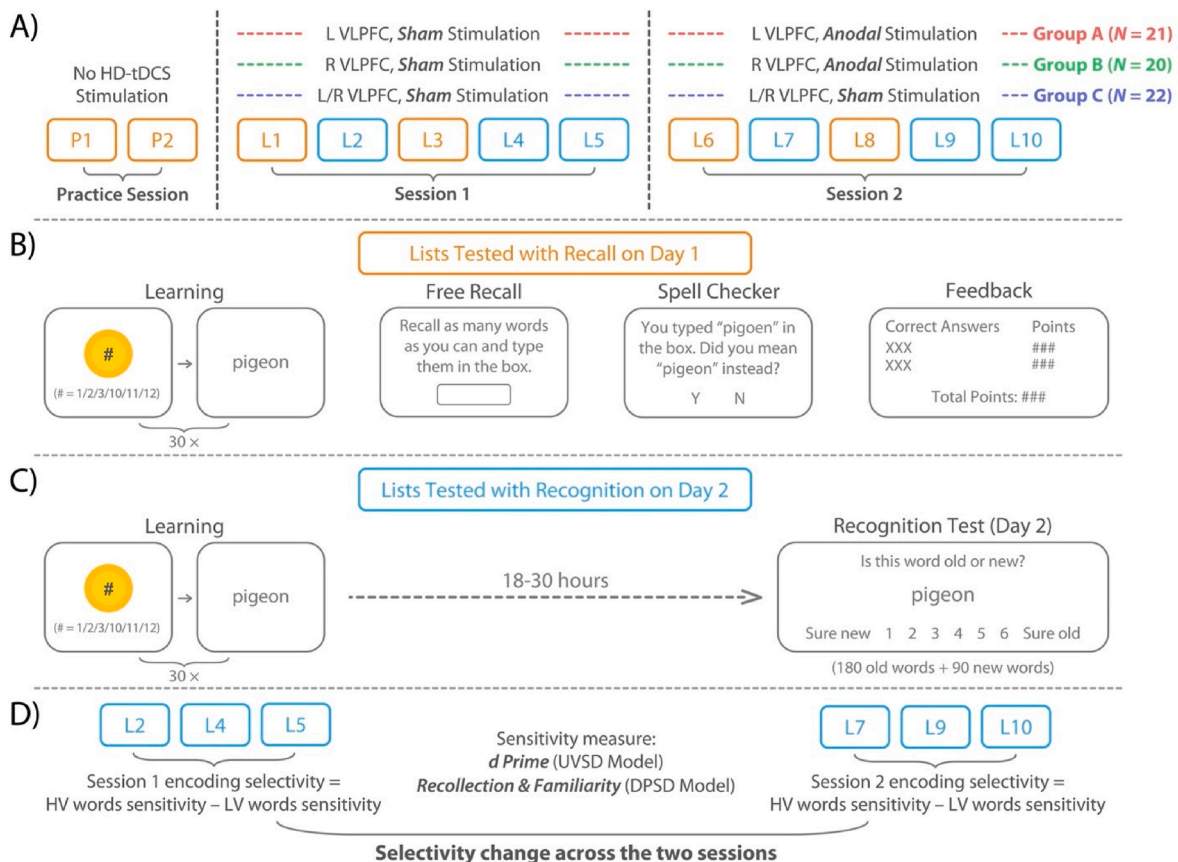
A)

No HD-tDCS Stimulation

P1 P2

Practice Session

L VLPFC, *Sham* Stimulation
R VLPFC, *Sham* Stimulation
L/R VLPFC, *Sham* Stimulation

L1 L2 L3 L4 L5

Session 1

L VLPFC, *Anodal* Stimulation --- Group A (*N* = 21)
R VLPFC, *Anodal* Stimulation --- Group B (*N* = 20)
L/R VLPFC, *Sham* Stimulation --- Group C (*N* = 22)

L6 L7 L8 L9 L10

Session 2

B)

Lists Tested with Recall on Day 1

Learning

#
(# = 1/2/3/10/11/12)

pigeon

30 ×

Free Recall

Recall as many words as you can and type them in the box.

Spell Checker

You typed "pigoen" in the box. Did you mean "pigeon" instead?

Y N

Feedback

| Correct Answers | Points |
|---|---|
| XXX | ### |
| XXX | ### |

Total Points: ###

C)

Lists Tested with Recognition on Day 2

Learning

#
(# = 1/2/3/10/11/12)

pigeon

30 ×

18-30 hours

Recognition Test (Day 2)

Is this word old or new?

pigeon

Sure new 1 2 3 4 5 6 Sure old

(180 old words + 90 new words)

D)

L2 L4 L5

Session 1 encoding selectivity = HV words sensitivity – LV words sensitivity

Sensitivity measure:
*d Prime* (UVSD Model)
*Recollection & Familiarity* (DPSD Model)

L7 L9 L10

Session 2 encoding selectivity = HV words sensitivity – LV words sensitivity

Selectivity change across the two sessions